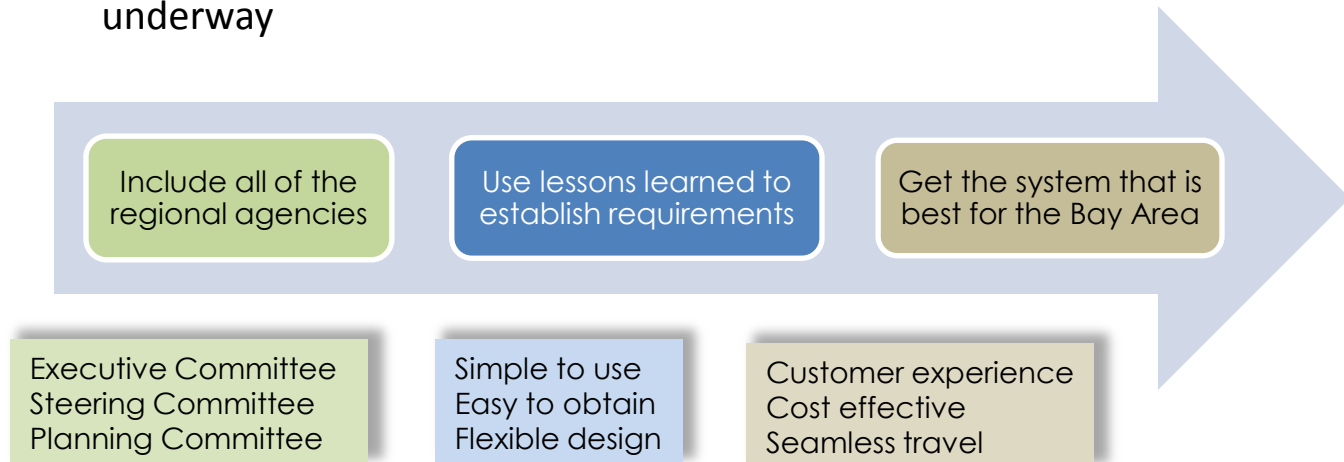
underway

Include all of the regional agencies

Use lessons learned to establish requirements

Get the system that is best for the Bay Area

Executive Committee
Steering Committee
Planning Committee

Simple to use
Easy to obtain
Flexible design

Customer experience
Cost effective
Seamless travel